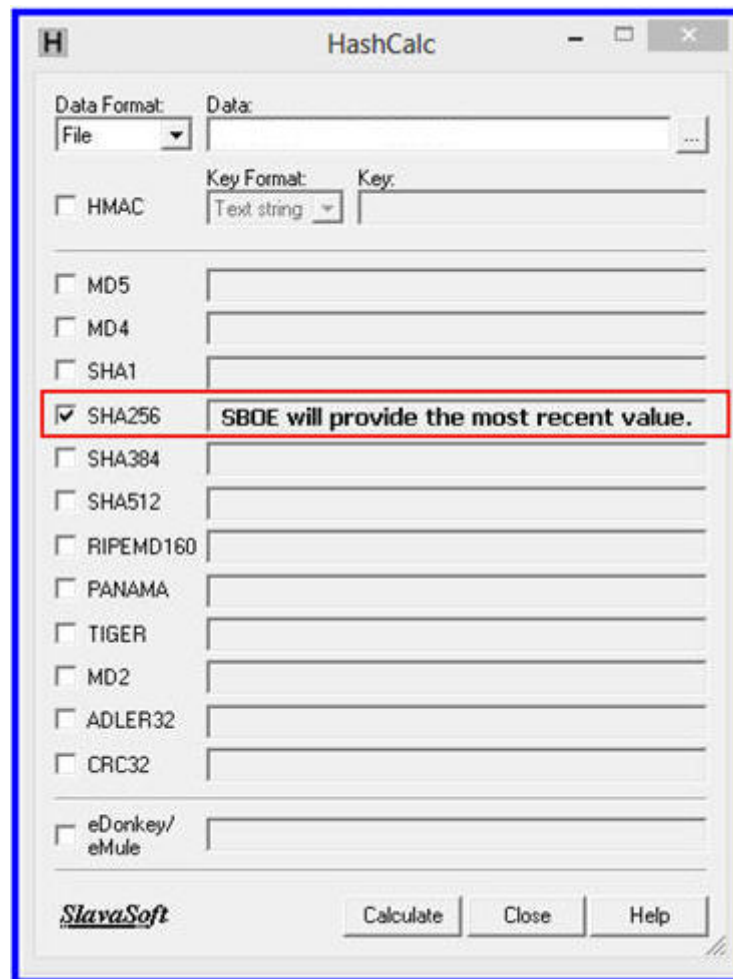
H HashCalc

Data Format: Data:
File ...

Key Format: Key:
HMAC Text string

MD5
MD4
SHA1
SHA256 SBOE will provide the most recent value.
SHA384
SHA512
RIPEMD160
PANAMA
TIGER
MD2
ADLER32
CRC32

eDonkey/ eMule

SlavaSoft Calculate Close Help